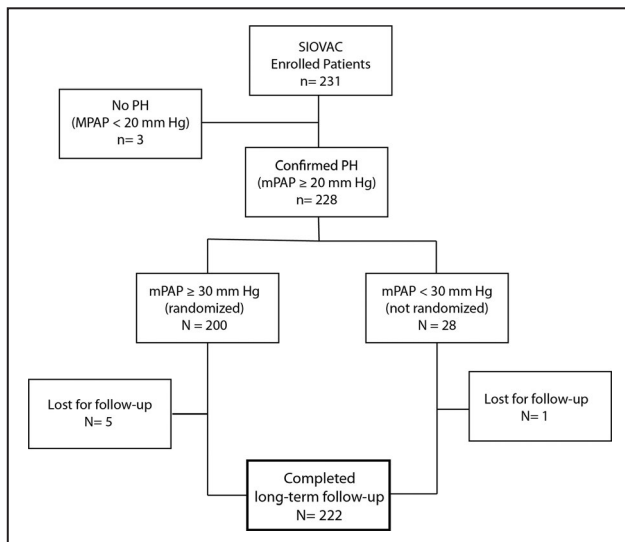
SIOVAC
Enrolled Patients
n= 231

No PH
(MPAP < 20 mm Hg)
n= 3

Confirmed PH
(mPAP ≥ 20 mm Hg)
n= 228

mPAP ≥ 30 mm Hg
(randomized)
N = 200

mPAP < 30 mm Hg
(not randomized)
N = 28

Lost for follow-up
N= 5

Lost for follow-up
N= 1

Completed
long-term follow-up
N= 222